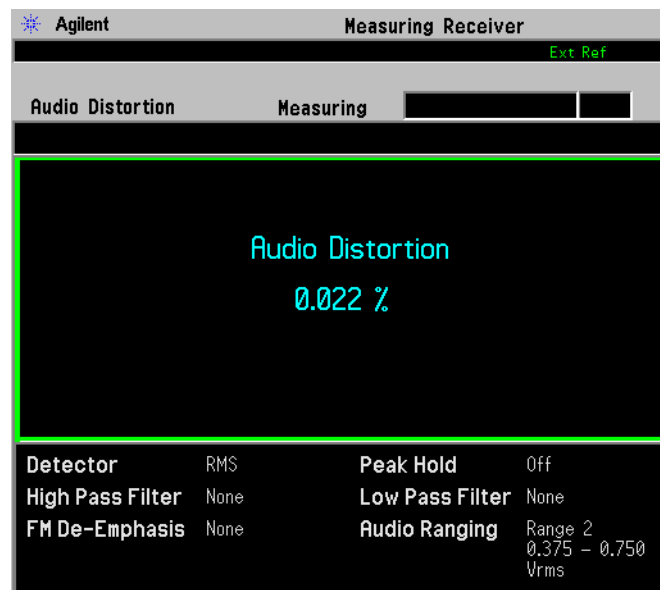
Agilent Measuring Receiver

Ext Ref

Audio Distortion Measuring

Audio Distortion

0.022 %

| Detector | RMS | Peak Hold | Off |
|---|---|---|---|
| High Pass Filter | None | Low Pass Filter | None |
| FM De-Emphasis | None | Audio Ranging | Range 2 0.375 – 0.750 Vrms |